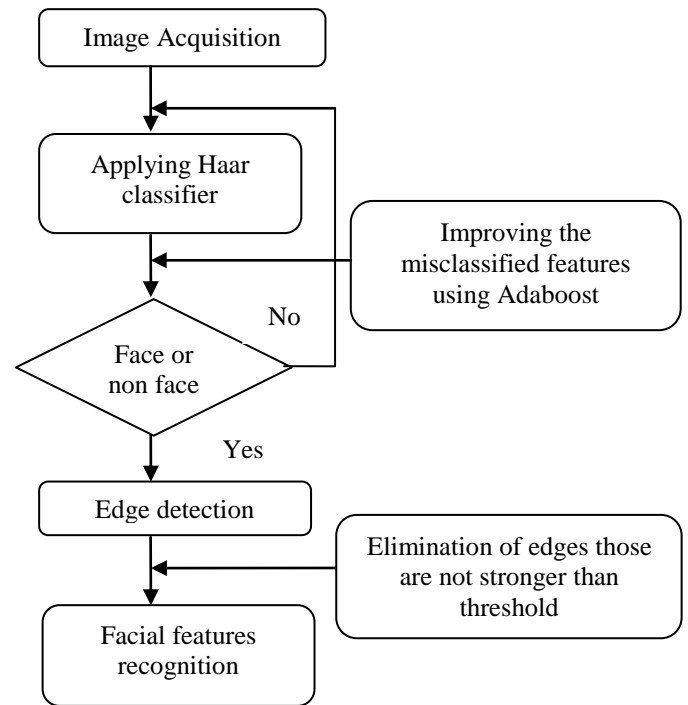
Image Acquisition

Applying Haar classifier

Improving the misclassified features using Adaboost

No

Face or non face

Yes

Edge detection

Elimination of edges those are not stronger than threshold

Facial features recognition